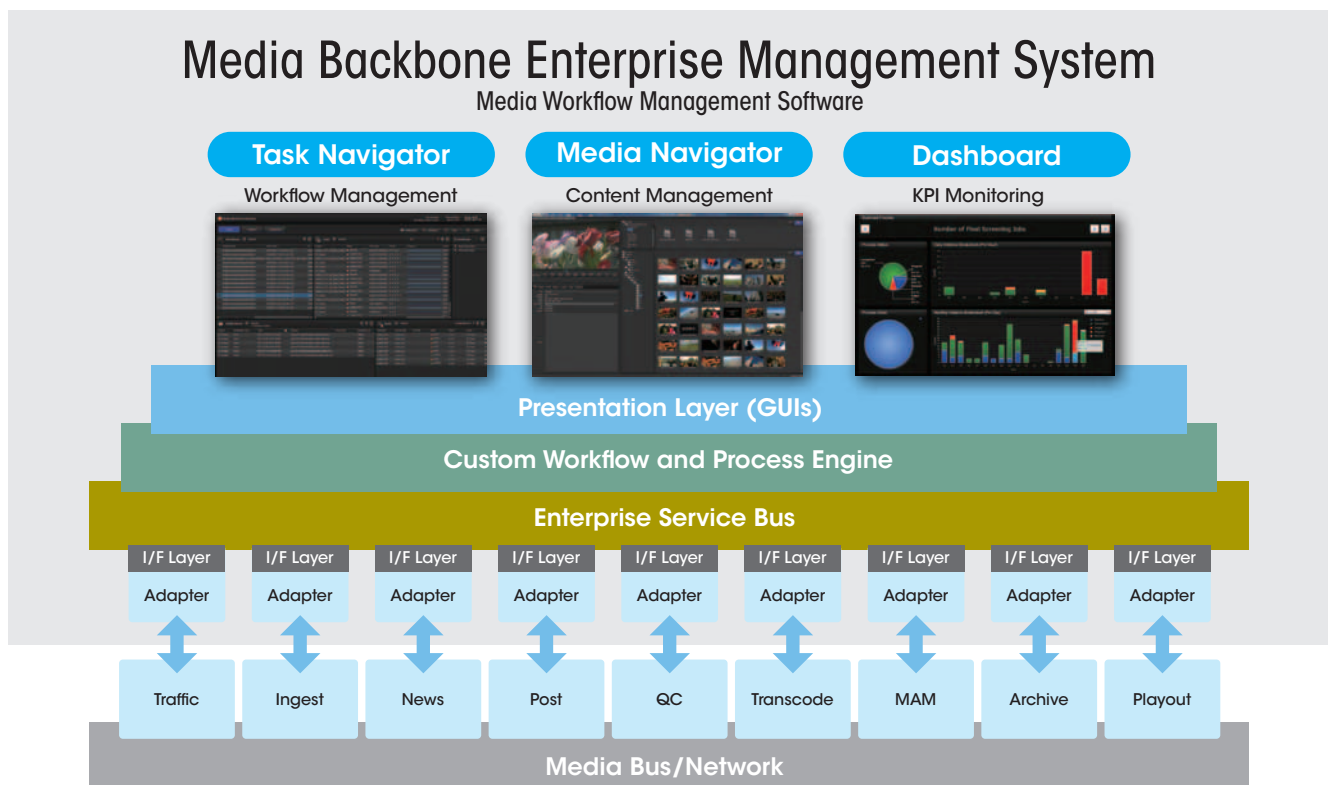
Media Backbone Enterprise Management System
Media Workflow Management Software

Task Navigator
Workflow Management

Media Navigator
Content Management

Dashboard
KPI Monitoring

Number of Final Screening Jobs

Presentation Layer (GUIs)

Custom Workflow and Process Engine

Enterprise Service Bus

| I/F Layer | I/F Layer | I/F Layer | I/F Layer | I/F Layer | I/F Layer | I/F Layer | I/F Layer | I/F Layer |
|---|---|---|---|---|---|---|---|---|
| Adapter | Adapter | Adapter | Adapter | Adapter | Adapter | Adapter | Adapter | Adapter |
| Traffic | Ingest | News | Post | QC | Transcode | MAM | Archive | Playout |

Media Bus/Network